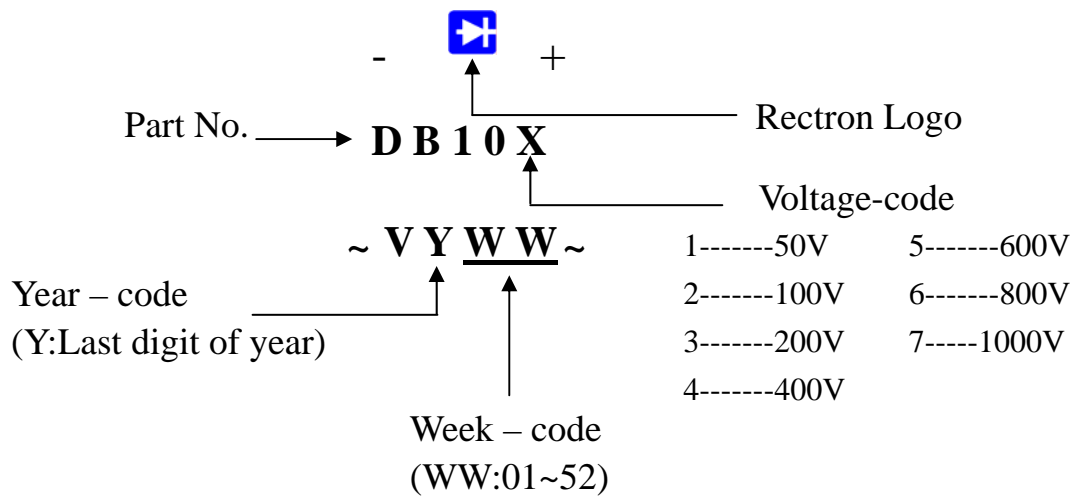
- +

Part No. D B 1 0 X

Rectron Logo

Voltage-code

~ V Y W W ~

| | |
|---|---|
| 1-------50V | 5-------600V |
| 2-------100V | 6-------800V |
| 3-------200V | 7-----1000V |
| 4-------400V | |

Year – code
(Y:Last digit of year)

Week – code
(WW:01~52)